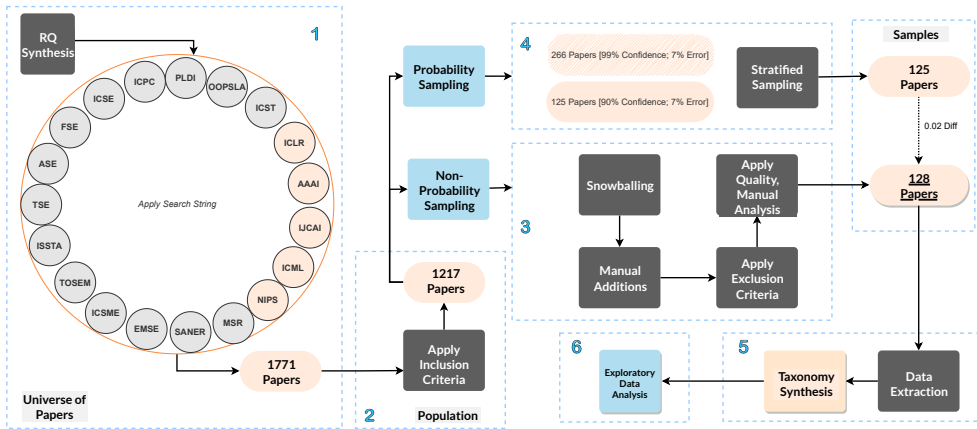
RQ Synthesis

1

ICPC
PLDI
OOPSLA
ICSE
ICST
FSE
ICLR
AAAI
ASE
Apply Search String
TSE
IJCAI
ISSTA
ICML
TOSEM
NIPS
ICSME
MSR
EMSE
SANER

Universe of Papers

1771 Papers

Probability Sampling

Non-Probability Sampling

1217 Papers

Apply Inclusion Criteria

2

Population

4

266 Papers [99% Confidence; 7% Error]

125 Papers [90% Confidence; 7% Error]

Stratified Sampling

Samples

125 Papers

0.02 Diff

128 Papers

3

Snowballing

Apply Quality, Manual Analysis

Manual Additions

Apply Exclusion Criteria

6

Exploratory Data Analysis

5

Taxonomy Synthesis

Data Extraction